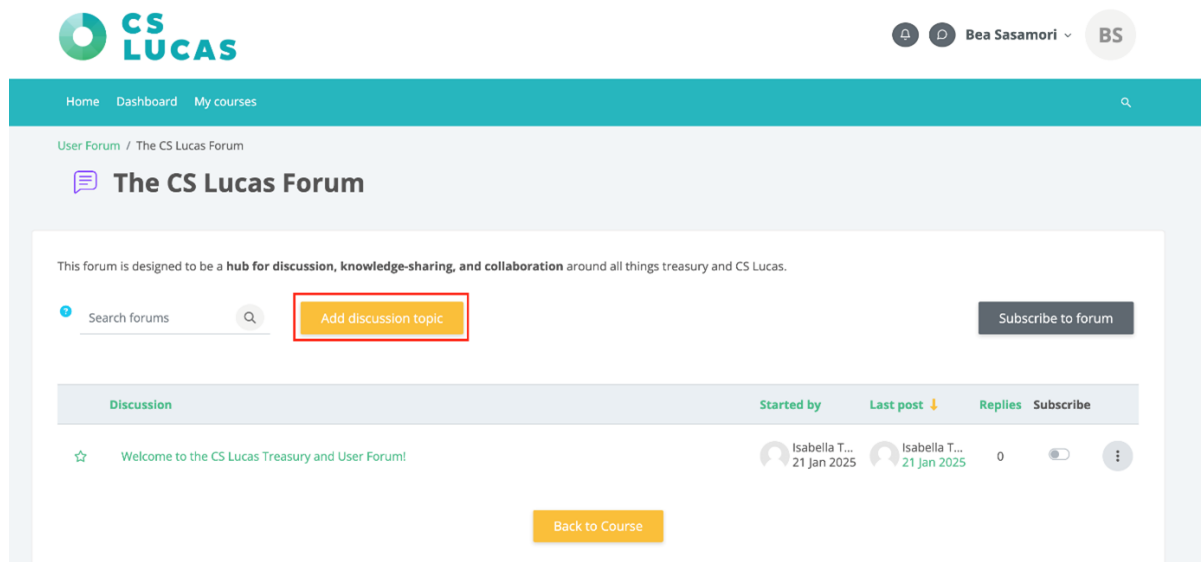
CS LUCAS

Bea Sasamori BS

Home Dashboard My courses

User Forum / The CS Lucas Forum

The CS Lucas Forum

This forum is designed to be a **hub for discussion, knowledge-sharing, and collaboration** around all things treasury and CS Lucas.

Search forums

Add discussion topic

Subscribe to forum

| Discussion | Started by | Last post ↓ | Replies | Subscribe |
|---|---|---|---|---|
| Welcome to the CS Lucas Treasury and User Forum! | Isabella T... 21 Jan 2025 | Isabella T... 21 Jan 2025 | 0 | |

Back to Course